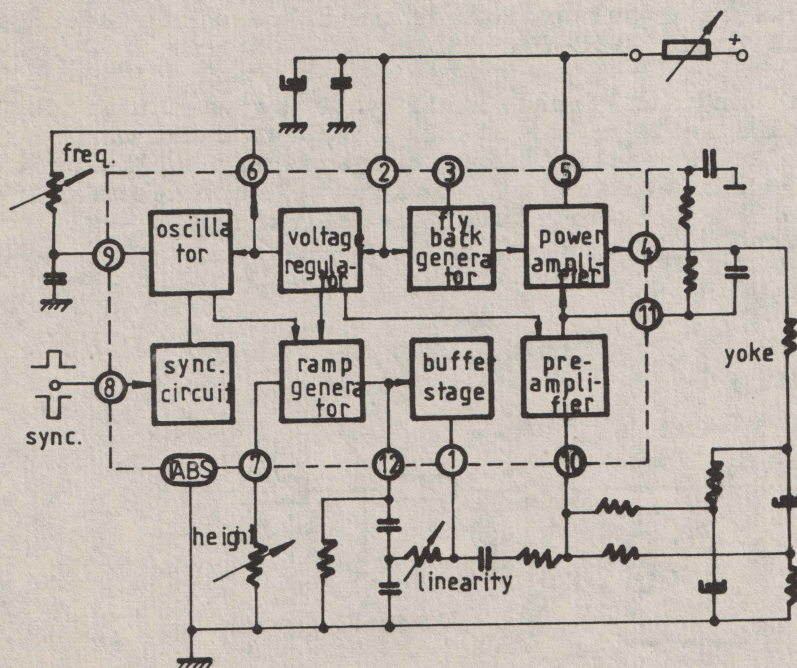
+

freq.

6

2

3

5

oscillator

voltage regulator

fly back generator

power amplifier

9

4

11

sync. circuit

ramp generator

buffer stage

pre-amplifier

yoke

8

sync.

ABS

7

12

1

10

height

linearity